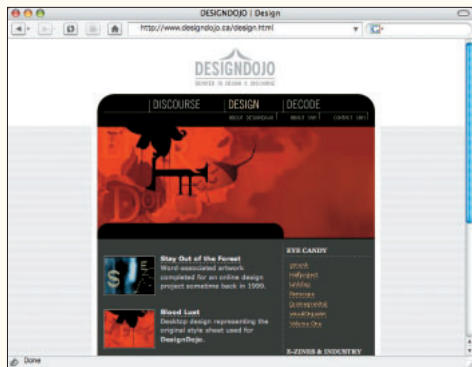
DESIGNDOJO | Design

http://www.designdojo.ca/design.html

DESIGNDOJO
DEVOTED TO DESIGN & DISCOURSE

DISCOURSE | DESIGN | DECODE

ABOUT DESIGNDOJO | ABOUT ME | CONTACT ME

Stay Out of the Forest
Word-associated artwork completed for an online design project sometime back in 1999.

Blood Lust
Desktop design representing the original style sheet used for DesignDojo.

EYE CANDY

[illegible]
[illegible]
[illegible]
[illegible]
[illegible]
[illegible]
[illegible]

E-ZINES & INDUSTRY

Done